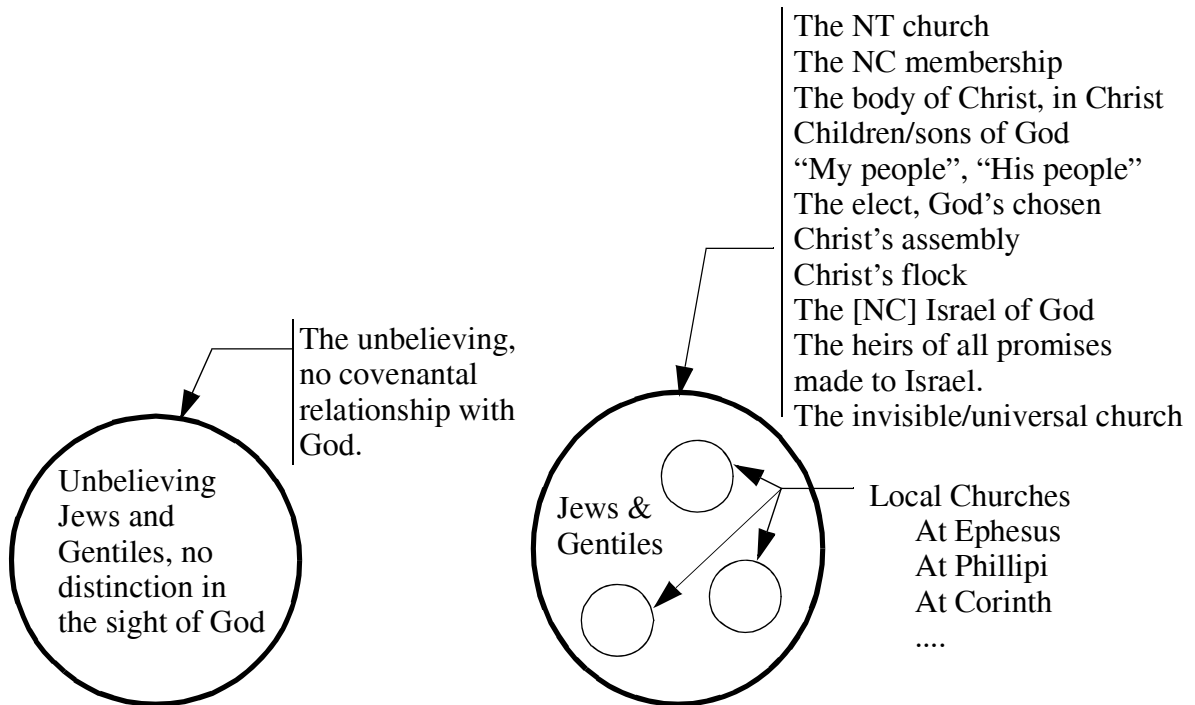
The NT church
The NC membership
The body of Christ, in Christ
Children/sons of God
“My people”, “His people”
The elect, God’s chosen
Christ’s assembly
Christ’s flock
The [NC] Israel of God
The heirs of all promises made to Israel.
The invisible/universal church

The unbelieving, no covenantal relationship with God.

Unbelieving Jews and Gentiles, no distinction in the sight of God

Jews & Gentiles

Local Churches
At Ephesus
At Phillipi
At Corinth
....